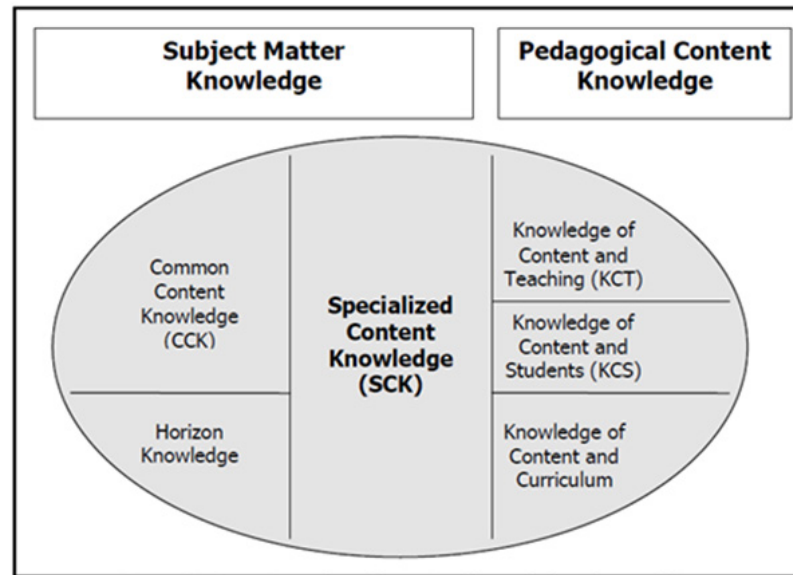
Subject Matter Knowledge

Pedagogical Content Knowledge

Common Content Knowledge (CCK)

Horizon Knowledge

Specialized Content Knowledge (SCK)

Knowledge of Content and Teaching (KCT)

Knowledge of Content and Students (KCS)

Knowledge of Content and Curriculum